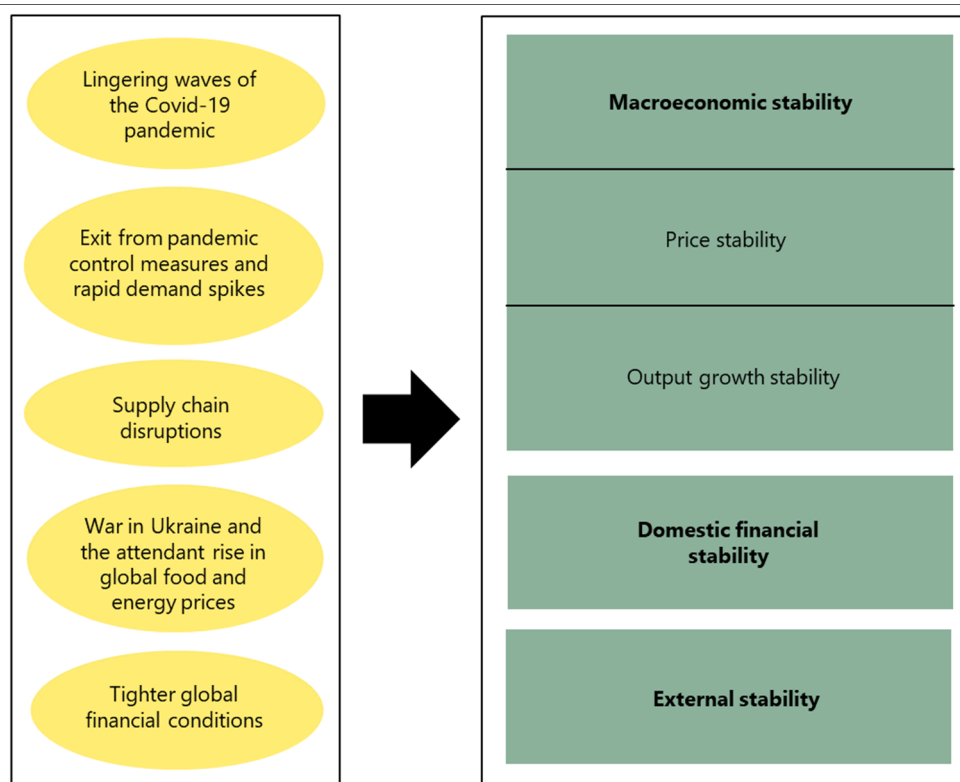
Lingering waves of the Covid-19 pandemic

Exit from pandemic control measures and rapid demand spikes

Supply chain disruptions

War in Ukraine and the attendant rise in global food and energy prices

Tighter global financial conditions

Macroeconomic stability

Price stability

Output growth stability

Domestic financial stability

External stability